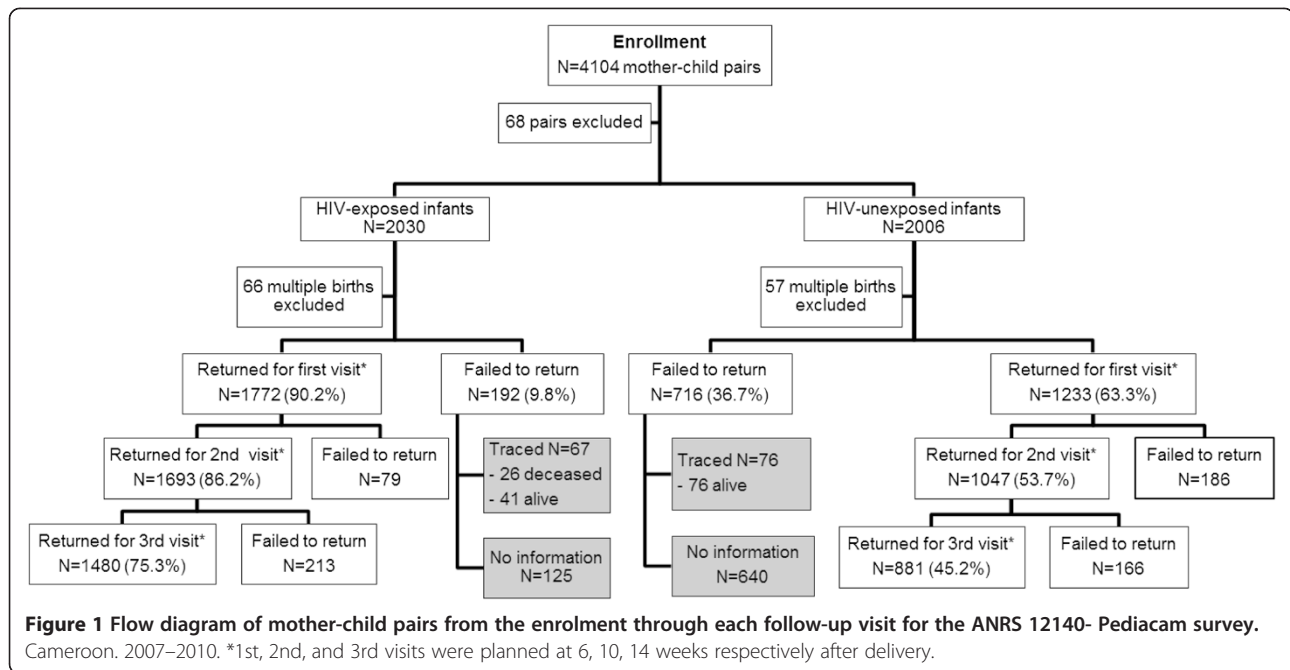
Enrollment
N=4104 mother-child pairs

68 pairs excluded

HIV-exposed infants
N=2030

HIV-unexposed infants
N=2006

66 multiple births excluded

57 multiple births excluded

Returned for first visit*
N=1772 (90.2%)

Failed to return
N=192 (9.8%)

Failed to return
N=716 (36.7%)

Returned for first visit*
N=1233 (63.3%)

Returned for 2nd visit*
N=1693 (86.2%)

Failed to return
N=79

Traced N=67
- 26 deceased
- 41 alive

Traced N=76
- 76 alive

Returned for 2nd visit*
N=1047 (53.7%)

Failed to return
N=186

Returned for 3rd visit*
N=1480 (75.3%)

Failed to return
N=213

No information
N=125

No information
N=640

Returned for 3rd visit*
N=881 (45.2%)

Failed to return
N=166

**Figure 1 Flow diagram of mother-child pairs from the enrolment through each follow-up visit for the ANRS 12140- Pediacam survey.** Cameroon. 2007–2010. *1st, 2nd, and 3rd visits were planned at 6, 10, 14 weeks respectively after delivery.